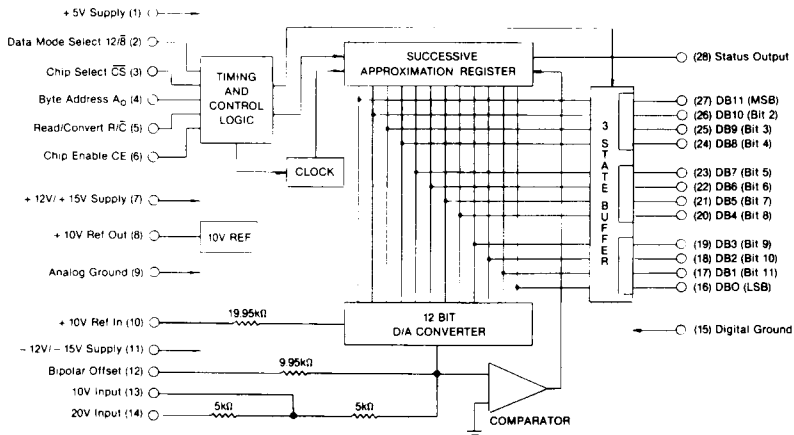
+ 5V Supply (1)

Data Mode Select $12/\overline{8}$ (2)

Chip Select $\overline{CS}$ (3)

Byte Address $A_0$ (4)

Read/Convert $R/\overline{C}$ (5)

Chip Enable CE (6)

+ 12V/ + 15V Supply (7)

+ 10V Ref Out (8)

Analog Ground (9)

+ 10V Ref In (10)

− 12V/ − 15V Supply (11)

Bipolar Offset (12)

10V Input (13)

20V Input (14)

TIMING AND CONTROL LOGIC

CLOCK

10V REF

SUCCESSIVE APPROXIMATION REGISTER

3 STATE BUFFER

19.95kΩ

12 BIT D/A CONVERTER

9.95kΩ

5kΩ

5kΩ

COMPARATOR

(28) Status Output

(27) DB11 (MSB)

(26) DB10 (Bit 2)

(25) DB9 (Bit 3)

(24) DB8 (Bit 4)

(23) DB7 (Bit 5)

(22) DB6 (Bit 6)

(21) DB5 (Bit 7)

(20) DB4 (Bit 8)

(19) DB3 (Bit 9)

(18) DB2 (Bit 10)

(17) DB1 (Bit 11)

(16) DBO (LSB)

(15) Digital Ground